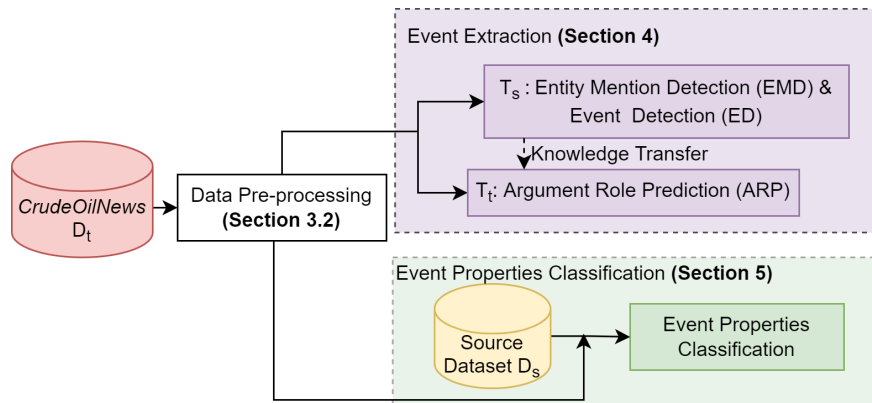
Event Extraction **(Section 4)**

$T_s$ : Entity Mention Detection (EMD) & Event Detection (ED)

Knowledge Transfer

$T_t$: Argument Role Prediction (ARP)

*CrudeOilNews* $D_t$

Data Pre-processing **(Section 3.2)**

Event Properties Classification **(Section 5)**

Source Dataset $D_s$

Event Properties Classification